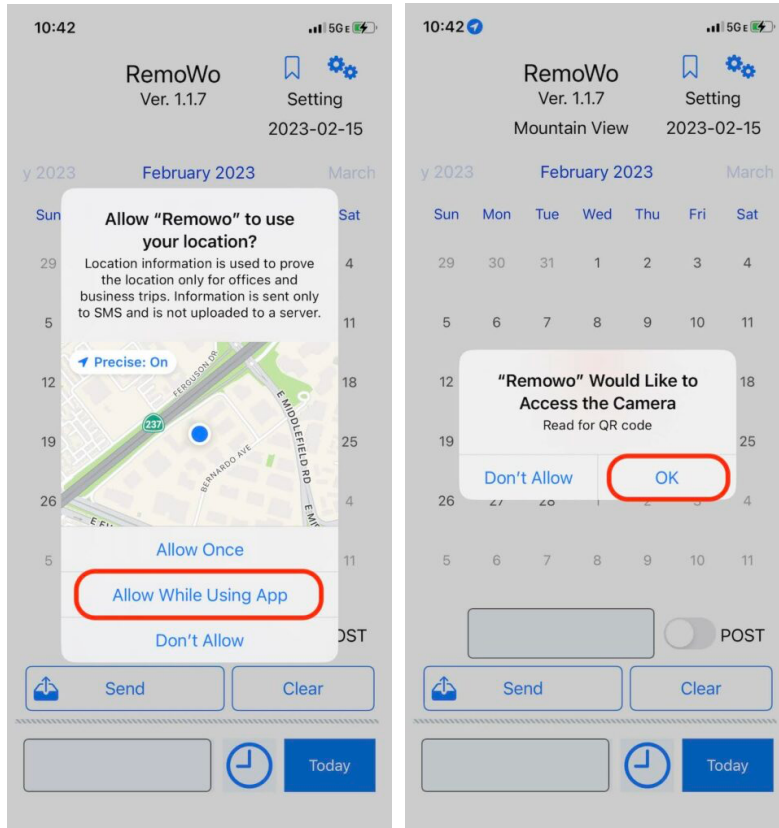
10:42
5G E

RemoWo
Ver. 1.1.7
Setting
2023-02-15

y 2023
February 2023
March

Sun
Sat

29
4
5
11
12
18
19
25
26
4
5
11

Allow "Remowo" to use your location?
Location information is used to prove the location only for offices and business trips. Information is sent only to SMS and is not uploaded to a server.

Precise: On
FERGUSON DR
237
E MIDDLEFIELD RD
BERNARDO AVE
E EV
E MI

Allow Once
Allow While Using App
Don't Allow

OST

Send
Clear

Today

10:42
5G E

RemoWo
Ver. 1.1.7
Mountain View
Setting
2023-02-15

y 2023
February 2023
March

| Sun | Mon | Tue | Wed | Thu | Fri | Sat |
|---|---|---|---|---|---|---|
| 29 | 30 | 31 | 1 | 2 | 3 | 4 |
| 5 | 6 | 7 | 8 | 9 | 10 | 11 |
| 12 | | | | | | 18 |
| 19 | | | | | | 25 |
| 26 | 27 | 28 | 1 | 2 | 3 | 4 |
| 5 | 6 | 7 | 8 | 9 | 10 | 11 |

"Remowo" Would Like to Access the Camera
Read for QR code
Don't Allow
OK

POST

Send
Clear

Today